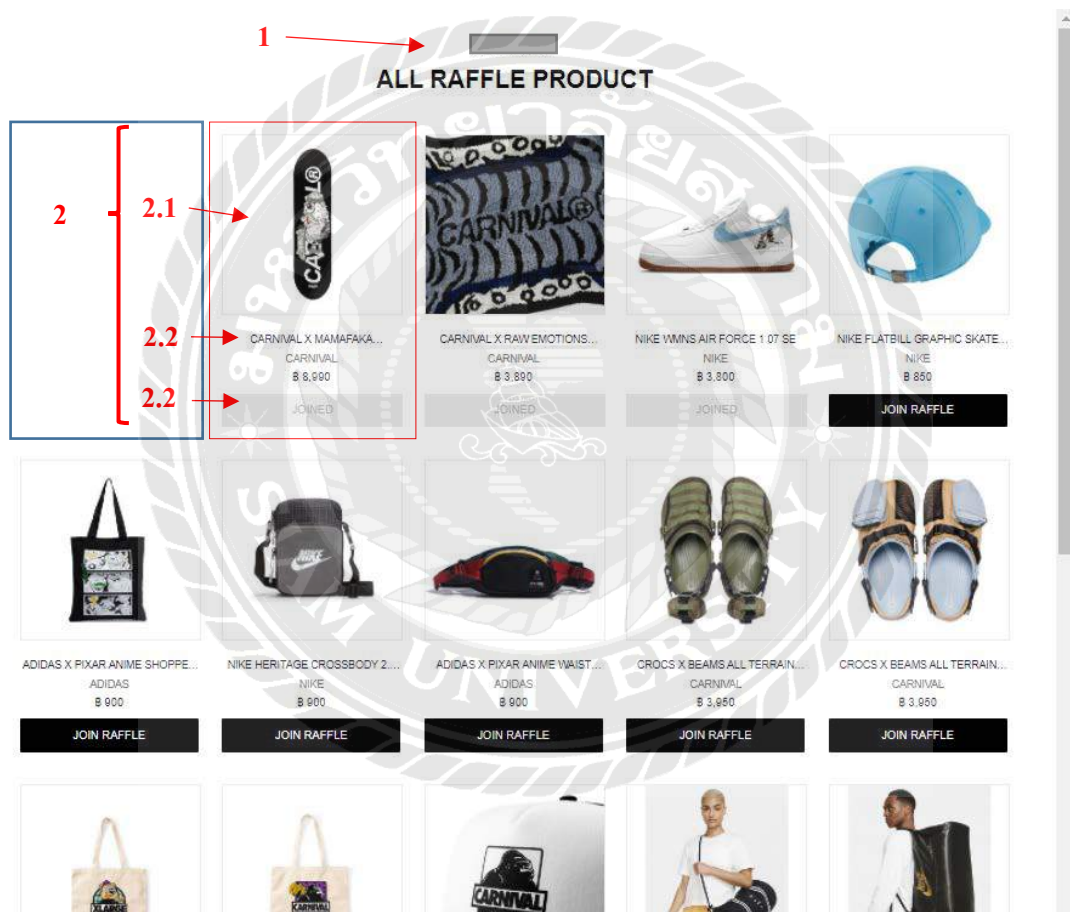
1

ALL RAFFLE PRODUCT

2

2.1

2.2

2.2

CARNIVAL X MAMAFAKA...
CARNIVAL
฿ 8,990
JOINED

CARNIVAL X RAW EMOTIONS...
CARNIVAL
฿ 3,890
JOINED

NIKE WMNS AIR FORCE 1 07 SE
NIKE
฿ 3,800
JOINED

NIKE FLATBILL GRAPHIC SKATE...
NIKE
฿ 850
JOIN RAFFLE

ADIDAS X PIXAR ANIME SHOPPE...
ADIDAS
฿ 900
JOIN RAFFLE

NIKE HERITAGE CROSSBODY 2....
NIKE
฿ 900
JOIN RAFFLE

ADIDAS X PIXAR ANIME WAIST...
ADIDAS
฿ 900
JOIN RAFFLE

CROCS X BEAMS ALL TERRAIN...
CARNIVAL
฿ 3,950
JOIN RAFFLE

CROCS X BEAMS ALL TERRAIN...
CARNIVAL
฿ 3,950
JOIN RAFFLE